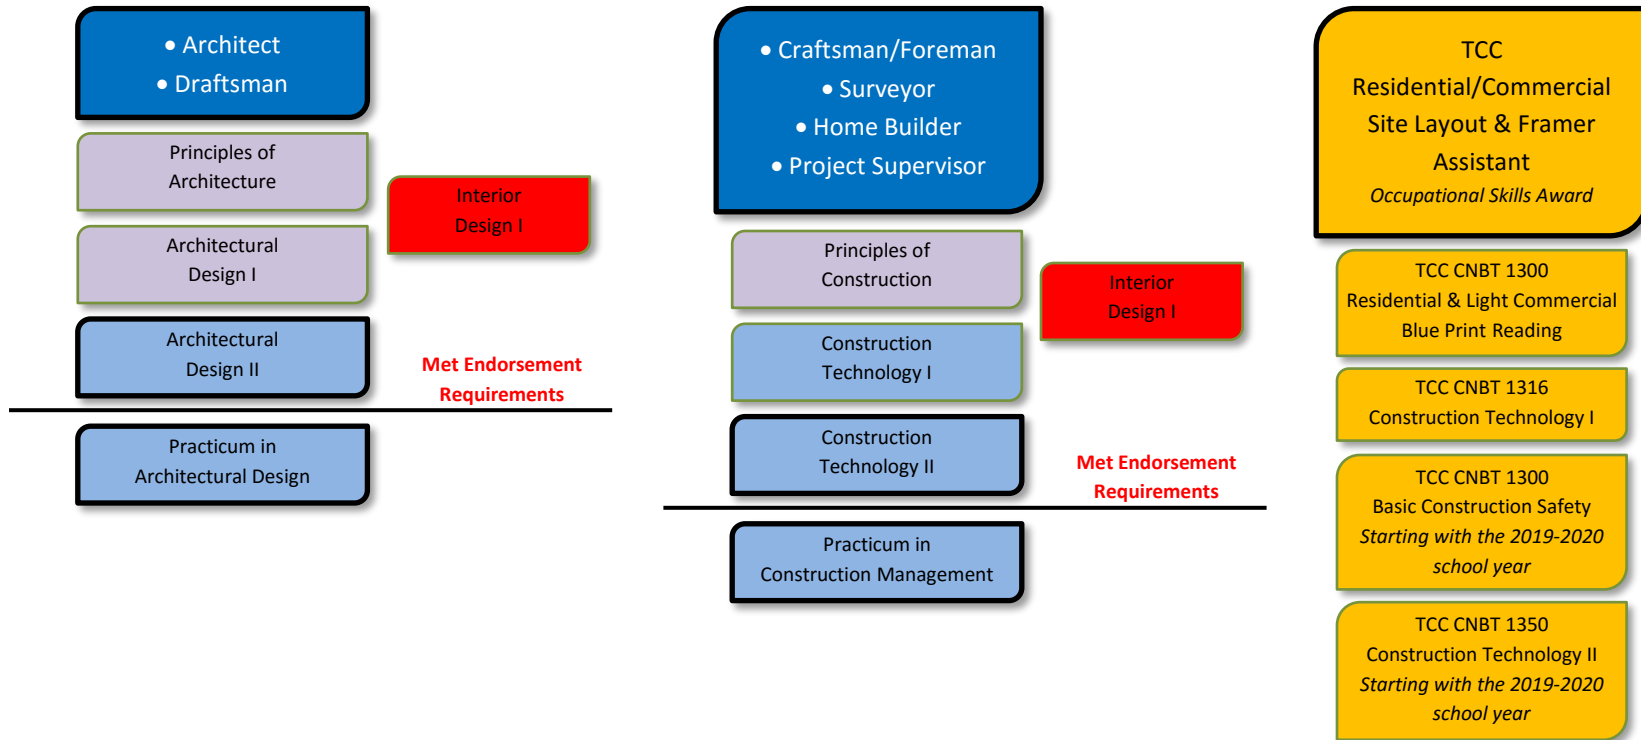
• Architect
• Draftsman

Principles of Architecture

Architectural Design I

Architectural Design II

Interior Design I

Met Endorsement Requirements

Practicum in Architectural Design

• Craftsman/Foreman
• Surveyor
• Home Builder
• Project Supervisor

Principles of Construction

Construction Technology I

Construction Technology II

Interior Design I

Met Endorsement Requirements

Practicum in Construction Management

TCC Residential/Commercial Site Layout & Framer Assistant
*Occupational Skills Award*

TCC CNBT 1300
Residential & Light Commercial Blue Print Reading

TCC CNBT 1316
Construction Technology I

TCC CNBT 1300
Basic Construction Safety
*Starting with the 2019-2020 school year*

TCC CNBT 1350
Construction Technology II
*Starting with the 2019-2020 school year*